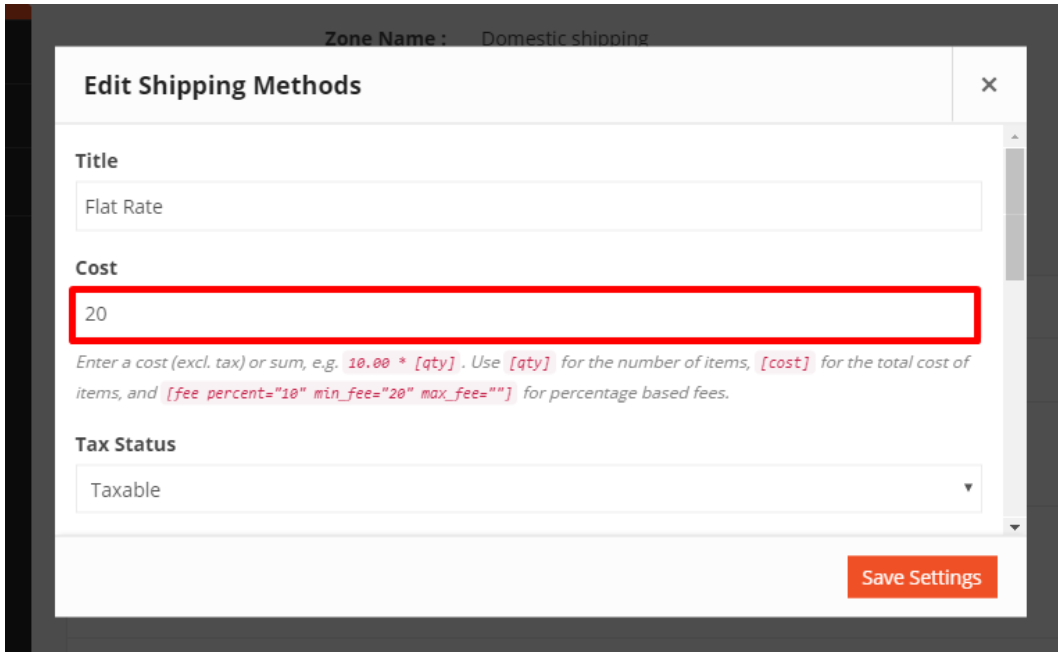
Zone Name : Domestic shipping

Edit Shipping Methods

×

Title

Flat Rate

Cost

20

Enter a cost (excl. tax) or sum, e.g. 10.00 * [qty] . Use [qty] for the number of items, [cost] for the total cost of items, and [fee percent="10" min_fee="20" max_fee=""] for percentage based fees.

Tax Status

Taxable

Save Settings